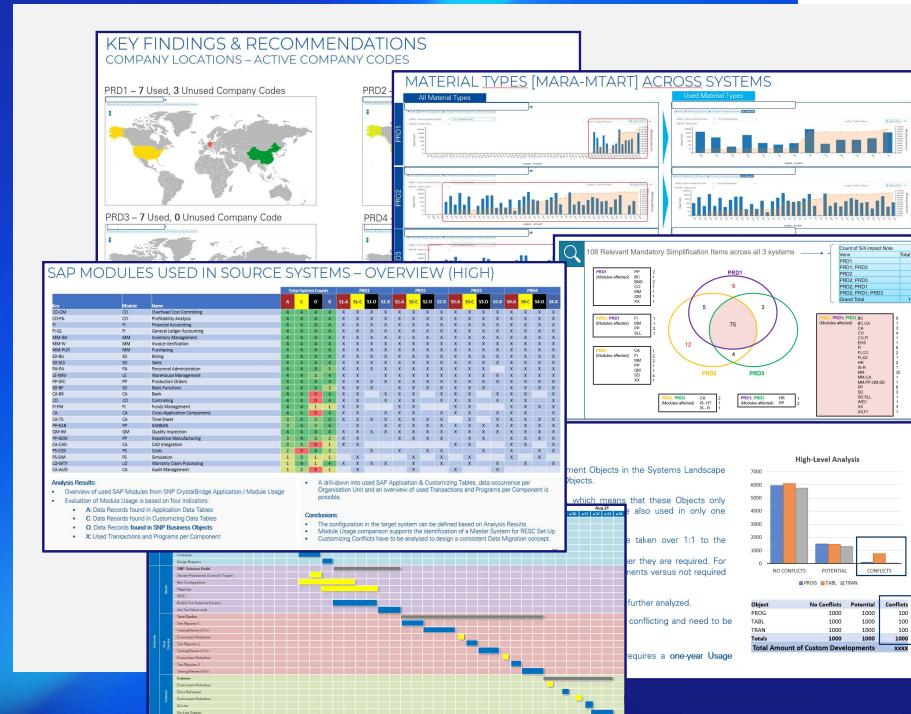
KEY FINDINGS & RECOMMENDATIONS
COMPANY LOCATIONS – ACTIVE COMPANY CODES

PRD1 – 7 Used, 3 Unused Company Codes

PRD2

PRD3 – 7 Used, 0 Unused Company Code

PRD4

MATERIAL TYPES [MARA-MTART] ACROSS SYSTEMS

All Material Types

Used Material Types

PRD1

PRD2

108 Relevant Mandatory Simplification Items across all 3 systems

Count of S/4 Impact Note

Total

PRD1
PRD1; PRD3
PRD2
PRD2; PRD3
PRD1; PRD2
PRD2; PRD1; PRD3
Grand Total

PRD1

PRD2

PRD3

9

5

3

76

12

4

SAP MODULES USED IN SOURCE SYSTEMS – OVERVIEW (HIGH)

Total Systems Counts

| Key | Module | Name | A | C | O | X |
|---|---|---|---|---|---|---|
| CO-OM | CO | Overhead Cost Controlling | | | | |
| CO-PA | CO | Profitability Analysis | | | | |
| FI | FI | Financial Accounting | | | | |
| FI-GL | FI | General Ledger Accounting | | | | |
| MM-IM | MM | Inventory Management | | | | |
| MM-IV | MM | Invoice Verification | | | | |
| MM-PUR | MM | Purchasing | | | | |
| SD-BIL | SD | Billing | | | | |
| SD-SLS | SD | Sales | | | | |
| PA-PA | PA | Personnel Administration | | | | |
| LE-WM | LE | Warehouse Management | | | | |
| PP-SFC | PP | Production Orders | | | | |
| SD-BF | SD | Basic Functions | | | | |
| CA-BK | CA | Bank | | | | |
| CO | CO | Controlling | | | | |
| FI-FM | FI | Funds Management | | | | |
| CA | CA | Cross-Application Components | | | | |
| CA-TS | CA | Time Sheet | | | | |
| PP-KAB | PP | KANBAN | | | | |
| QM-IM | QM | Quality Inspection | | | | |
| PP-REM | PP | Repetitive Manufacturing | | | | |
| CA-CAD | CA | CAD Integration | | | | |
| PS-COS | PS | Costs | | | | |
| PS-SIM | PS | Simulation | | | | |
| LO-WTY | LO | Warranty Claim Processing | | | | |
| CA-AUD | CA | Audit Management | | | | |

Analysis Results:
Overview of used SAP Modules from SNP CrystalBridge Application / Module Usage
Evaluation of Module Usage is based on four indicators:
A: Data Records found in Application Data Tables
C: Data Records found in Customizing Data Tables
O: Data Records found in SNP Business Objects
X: Used Transactions and Programs per Component

A drill-down into used SAP Application & Customizing Tables, data occurrence per Organisation Unit and an overview of used Transactions and Programs per Component is possible.

Conclusions:
The configuration in the target system can be defined based on Analysis Results
Module Usage comparison supports the identification of a Master System for RESC Set-Up.
Customizing Conflicts have to be analysed to design a consistent Data Migration concept.

ment Objects in the Systems Landscape Objects.

which means that these Objects only also used in only one

taken over 1:1 to the

er they are required. For ments versus not required

further analyzed.

conflicting and need to be

requires a one-year Usage

High-Level Analysis

7000
6000
5000
4000
3000
2000
1000
0

NO CONFLICTS
POTENTIAL
CONFLICTS

PROG TABL TRAN

| Object | No Conflicts | Potential | Conflicts |
|---|---|---|---|
| PROG | 1000 | 1000 | 100 |
| TABL | 1000 | 1000 | 100 |
| TRAN | 1000 | 1000 | 100 |
| Totals | 1000 | 1000 | 1000 |
| Total Amount of Custom Developments | | | xxxx |